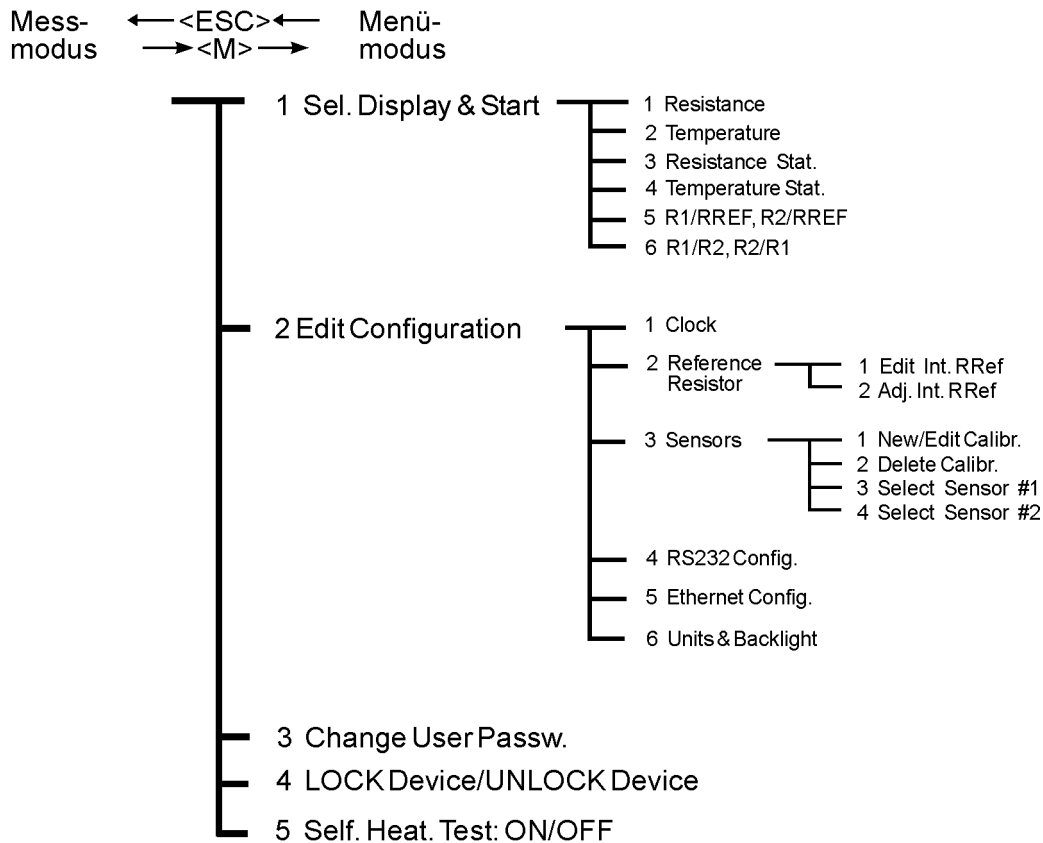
Mess-modus ←<ESC>← →<M>→ Menü-modus

1 Sel. Display & Start
1 Resistance
2 Temperature
3 Resistance Stat.
4 Temperature Stat.
5 R1/RREF, R2/RREF
6 R1/R2, R2/R1

2 Edit Configuration
1 Clock
2 Reference Resistor
1 Edit Int. RRef
2 Adj. Int. RRef
3 Sensors
1 New/Edit Calibr.
2 Delete Calibr.
3 Select Sensor #1
4 Select Sensor #2
4 RS232 Config.
5 Ethernet Config.
6 Units & Backlight

3 Change User Passw.
4 LOCK Device/UNLOCK Device
5 Self. Heat. Test: ON/OFF